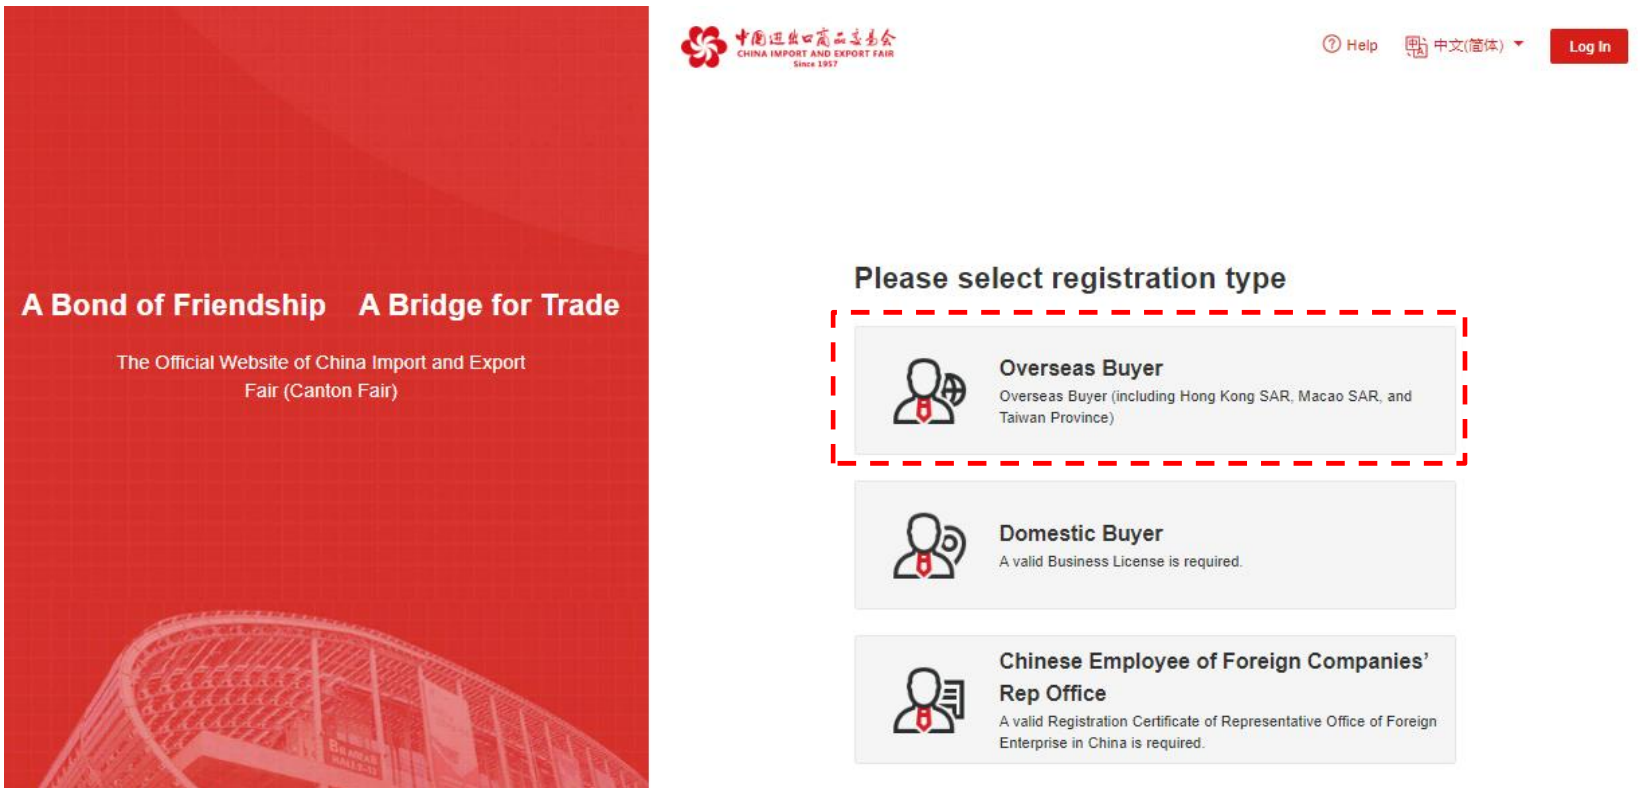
A Bond of Friendship A Bridge for Trade

The Official Website of China Import and Export Fair (Canton Fair)

中国进出口商品交易会
CHINA IMPORT AND EXPORT FAIR
Since 1957

Help 中文(简体) Log In

Please select registration type

Overseas Buyer
Overseas Buyer (including Hong Kong SAR, Macao SAR, and Taiwan Province)

Domestic Buyer
A valid Business License is required.

Chinese Employee of Foreign Companies' Rep Office
A valid Registration Certificate of Representative Office of Foreign Enterprise in China is required.